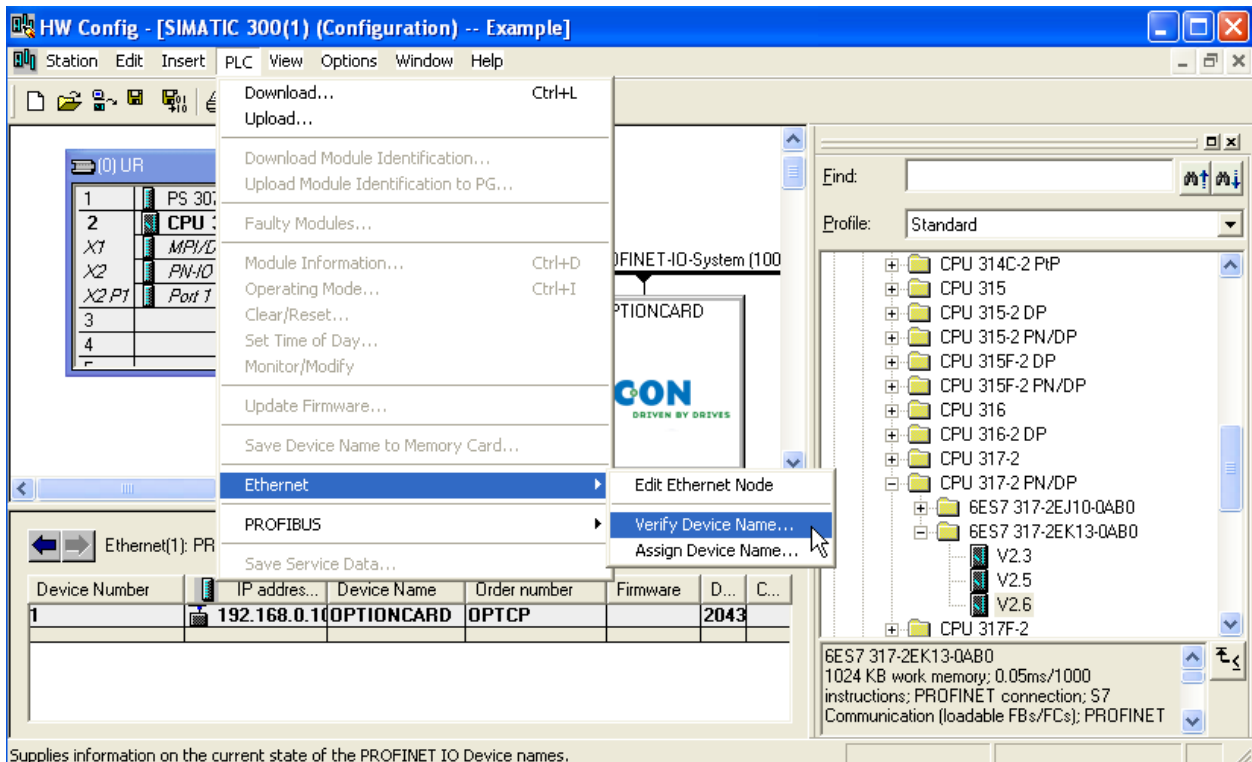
HW Config - [SIMATIC 300(1) (Configuration) -- Example]

Station Edit Insert PLC View Options Window Help

Download... Ctrl+L
Upload...
Download Module Identification...
Upload Module Identification to PG...
Faulty Modules...
Module Information... Ctrl+D
Operating Mode... Ctrl+I
Clear/Reset...
Set Time of Day...
Monitor/Modify
Update Firmware...
Save Device Name to Memory Card...
Ethernet
PROFIBUS
Save Service Data...

Edit Ethernet Node
Verify Device Name...
Assign Device Name...

(0) UR

| | |
|---|---|
| 1 | PS 307 |
| 2 | CPU 3 |
| X1 | MPI/D |
| X2 | PN-IO |
| X2 P1 | Port 1 |
| 3 | |
| 4 | |

FINET-IO-System (100
PTIONCARD
CON
DRIVEN BY DRIVES

Ethernet(1): PR

| Device Number | | IP addres... | Device Name | Order number | Firmware | D... | C... |
|---|---|---|---|---|---|---|---|
| 1 | | 192.168.0.10 | OPTIONCARD | OPTCP | | 2043 | |

Find:
Profile: Standard

CPU 314C-2 PtP
CPU 315
CPU 315-2 DP
CPU 315-2 PN/DP
CPU 315F-2 DP
CPU 315F-2 PN/DP
CPU 316
CPU 316-2 DP
CPU 317-2
CPU 317-2 PN/DP
6ES7 317-2EJ10-0AB0
6ES7 317-2EK13-0AB0
V2.3
V2.5
V2.6
CPU 317F-2

6ES7 317-2EK13-0AB0
1024 KB work memory; 0.05ms/1000 instructions; PROFINET connection; S7 Communication (loadable FBs/FCs); PROFINET

Supplies information on the current state of the PROFINET IO Device names.